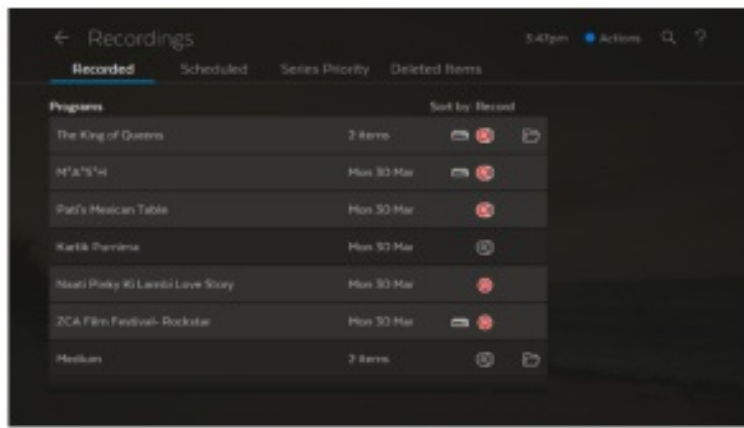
← Recordings

5:47pm Actions

Recorded Scheduled Series Priority Deleted Items

Programs Sort by: Record

| | |
|---|---|
| The King of Queens | 2 items |
| M*A*S*H | Mon 30 Mar |
| Pati's Mexican Table | Mon 30 Mar |
| Kartik Purnima | Mon 30 Mar |
| Naati Pinky Ki Lambi Love Story | Mon 30 Mar |
| ZCA Film Festival- Rockstar | Mon 30 Mar |
| Medium | 2 items |